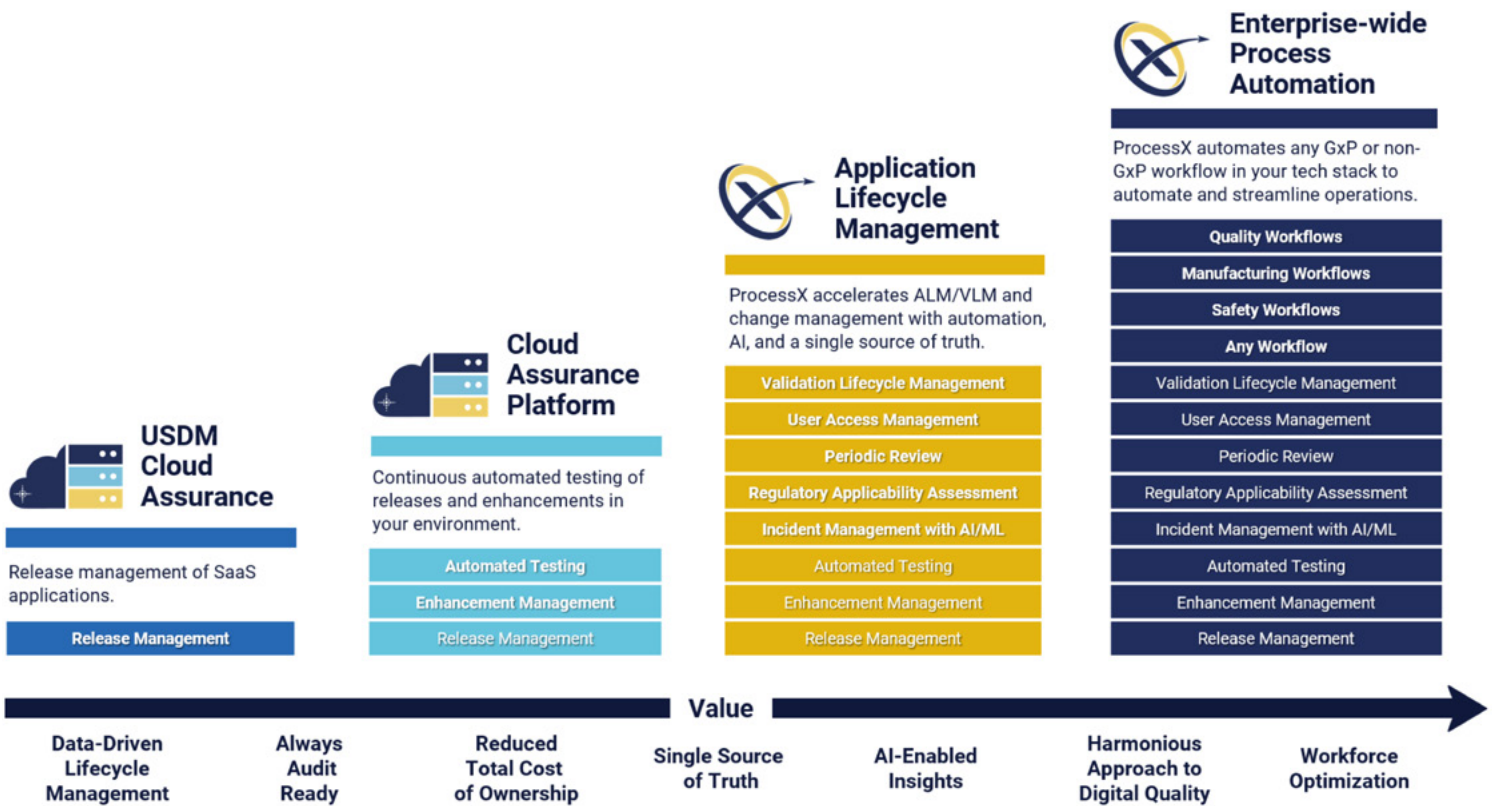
USDM Cloud Assurance

Release management of SaaS applications.

Release Management

Cloud Assurance Platform

Continuous automated testing of releases and enhancements in your environment.

Automated Testing

Enhancement Management

Release Management

Application Lifecycle Management

ProcessX accelerates ALM/VLM and change management with automation, AI, and a single source of truth.

Validation Lifecycle Management

User Access Management

Periodic Review

Regulatory Applicability Assessment

Incident Management with AI/ML

Automated Testing

Enhancement Management

Release Management

Enterprise-wide Process Automation

ProcessX automates any GxP or non-GxP workflow in your tech stack to automate and streamline operations.

Quality Workflows

Manufacturing Workflows

Safety Workflows

Any Workflow

Validation Lifecycle Management

User Access Management

Periodic Review

Regulatory Applicability Assessment

Incident Management with AI/ML

Automated Testing

Enhancement Management

Release Management

Value

Data-Driven Lifecycle Management

Always Audit Ready

Reduced Total Cost of Ownership

Single Source of Truth

AI-Enabled Insights

Harmonious Approach to Digital Quality

Workforce Optimization